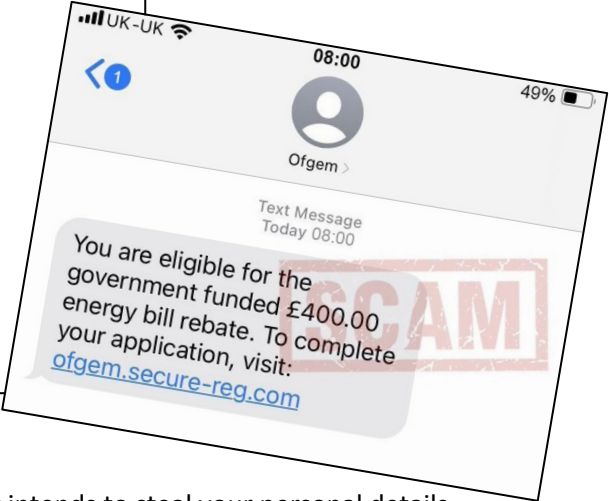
UK-UK

08:00

49%

1

Ofgem >

Text Message
Today 08:00

You are eligible for the government funded £400.00 energy bill rebate. To complete your application, visit: ofgem.secure-reg.com

SCAM

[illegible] intends to steal your personal details